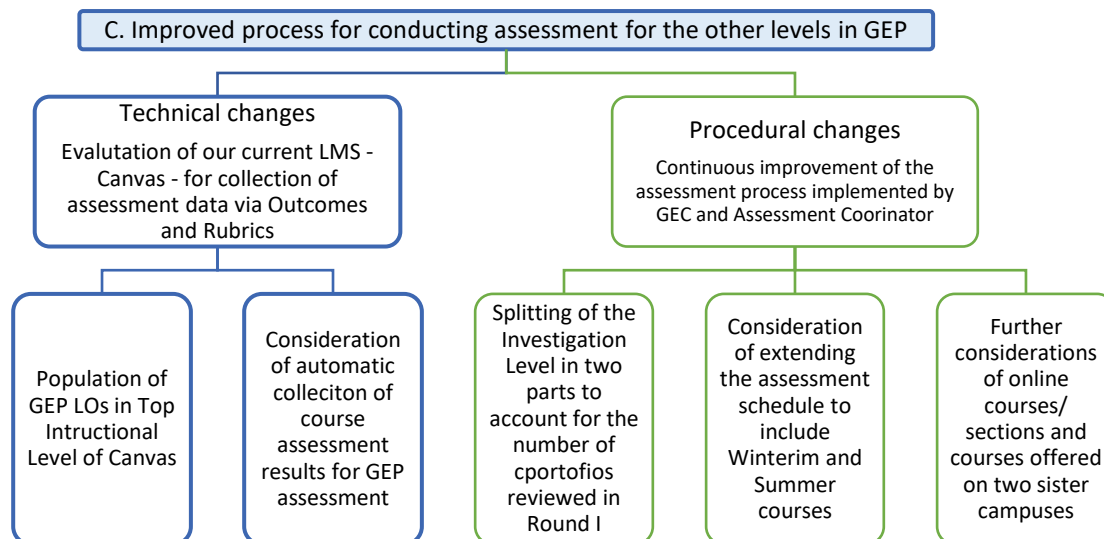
C. Improved process for conducting assessment for the other levels in GEP

Technical changes
Evalutation of our current LMS - Canvas - for collection of assessment data via Outcomes and Rubrics

Population of GEP LOs in Top Intructional Level of Canvas

Consideration of automatic colleciton of course assessment results for GEP assessment

Procedural changes
Continuous improvement of the assessment process implemented by GEC and Assessment Coorinator

Splitting of the Investigation Level in two parts to account for the number of cportofios reviewed in Round I

Consideration of extending the assessment schedule to include Winterim and Summer courses

Further considerations of online courses/ sections and courses offered on two sister campuses